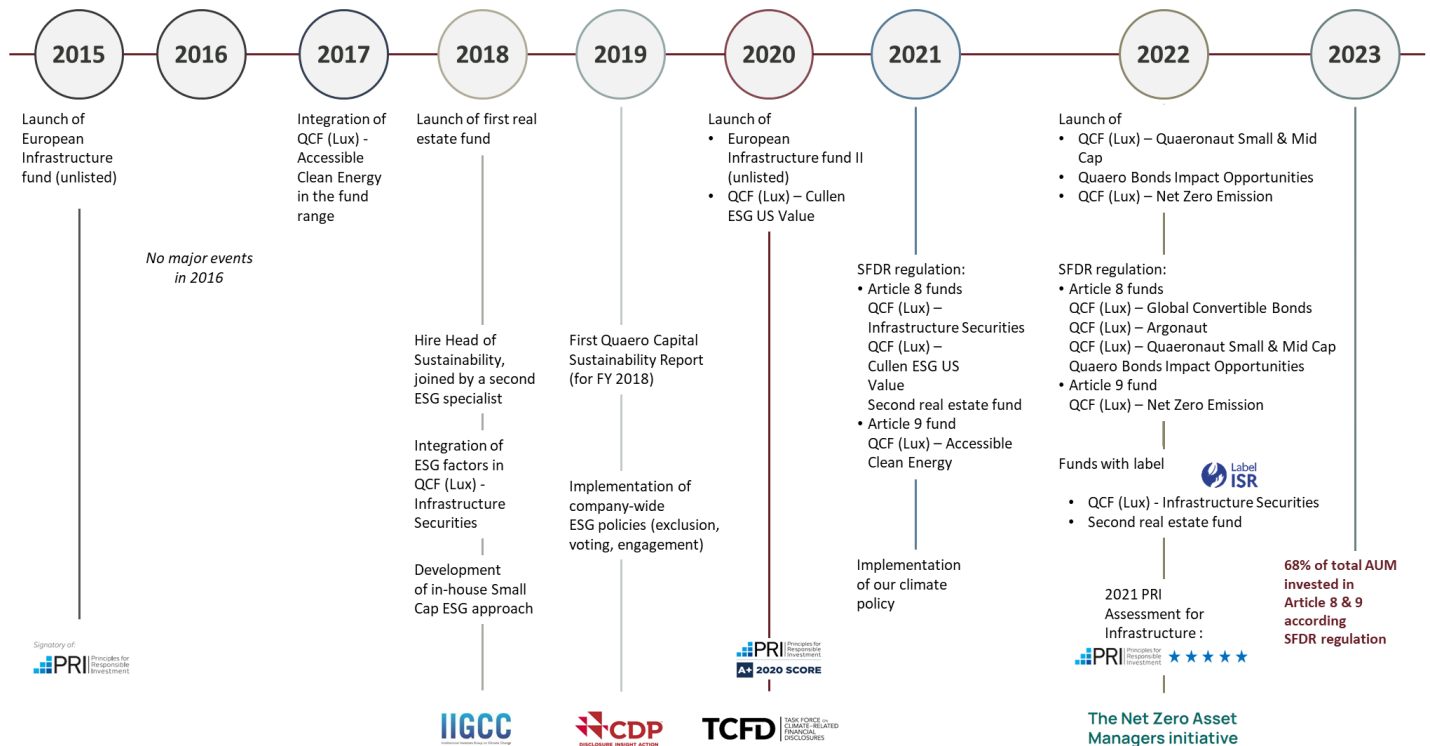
2015

Launch of European Infrastructure fund (unlisted)

Signatory of:
PRI Principles for Responsible Investment

2016

No major events in 2016

2017

Integration of QCF (Lux) - Accessible Clean Energy in the fund range

2018

Launch of first real estate fund

Hire Head of Sustainability, joined by a second ESG specialist

Integration of ESG factors in QCF (Lux) - Infrastructure Securities

Development of in-house Small Cap ESG approach

IIGCC
Institutional Investors Group on Climate Change

2019

First Quaero Capital Sustainability Report (for FY 2018)

Implementation of company-wide ESG policies (exclusion, voting, engagement)

CDP
DISCLOSURE INSIGHT ACTION

2020

Launch of
• European Infrastructure fund II (unlisted)
• QCF (Lux) – Cullen ESG US Value

PRI Principles for Responsible Investment
A+ 2020 SCORE

TCFD TASK FORCE ON CLIMATE-RELATED FINANCIAL DISCLOSURES

2021

SFDR regulation:
• Article 8 funds
QCF (Lux) – Infrastructure Securities
QCF (Lux) – Cullen ESG US Value
Second real estate fund
• Article 9 fund
QCF (Lux) – Accessible Clean Energy

Implementation of our climate policy

2022

Launch of
• QCF (Lux) – Quaeronaut Small & Mid Cap
• Quaero Bonds Impact Opportunities
• QCF (Lux) – Net Zero Emission

SFDR regulation:
• Article 8 funds
QCF (Lux) – Global Convertible Bonds
QCF (Lux) – Argonaut
QCF (Lux) – Quaeronaut Small & Mid Cap
Quaero Bonds Impact Opportunities
• Article 9 fund
QCF (Lux) – Net Zero Emission

Funds with label
Label ISR
• QCF (Lux) - Infrastructure Securities
• Second real estate fund

2021 PRI Assessment for Infrastructure :
PRI Principles for Responsible Investment ★★★★★

The Net Zero Asset Managers initiative

2023

68% of total AUM invested in Article 8 & 9 according SFDR regulation